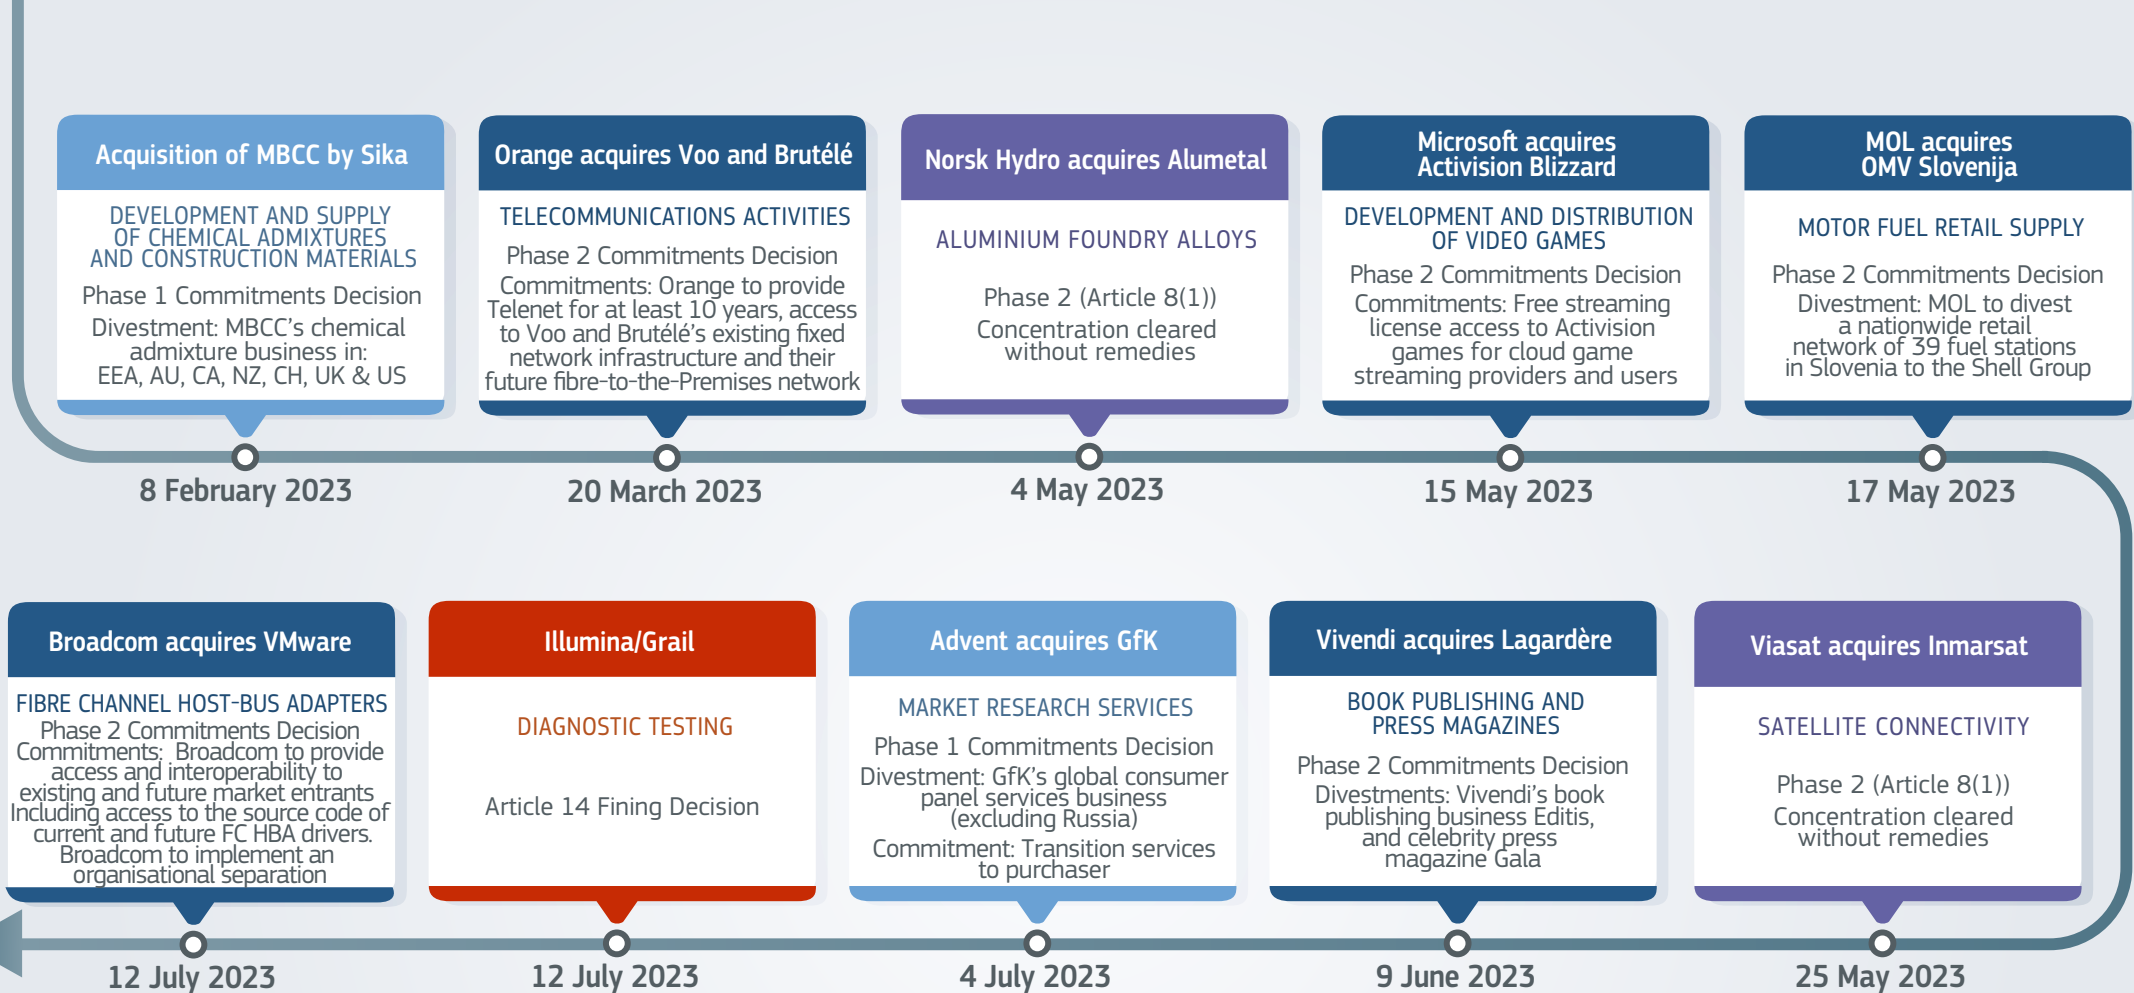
Acquisition of MBCC by Sika

DEVELOPMENT AND SUPPLY OF CHEMICAL ADMIXTURES AND CONSTRUCTION MATERIALS

Phase 1 Commitments Decision

Divestment: MBCC's chemical admixture business in: EEA, AU, CA, NZ, CH, UK & US

8 February 2023

Orange acquires Voo and Brutélé

TELECOMMUNICATIONS ACTIVITIES

Phase 2 Commitments Decision

Commitments: Orange to provide Telenet for at least 10 years, access to Voo and Brutélé's existing fixed network infrastructure and their future fibre-to-the-Premises network

20 March 2023

Norsk Hydro acquires Alumetal

ALUMINIUM FOUNDRY ALLOYS

Phase 2 (Article 8(1))

Concentration cleared without remedies

4 May 2023

Microsoft acquires Activision Blizzard

DEVELOPMENT AND DISTRIBUTION OF VIDEO GAMES

Phase 2 Commitments Decision

Commitments: Free streaming license access to Activision games for cloud game streaming providers and users

15 May 2023

MOL acquires OMV Slovenija

MOTOR FUEL RETAIL SUPPLY

Phase 2 Commitments Decision

Divestment: MOL to divest a nationwide retail network of 39 fuel stations in Slovenia to the Shell Group

17 May 2023

Broadcom acquires VMware

FIBRE CHANNEL HOST-BUS ADAPTERS

Phase 2 Commitments Decision

Commitments: Broadcom to provide access and interoperability to existing and future market entrants Including access to the source code of current and future FC HBA drivers. Broadcom to implement an organisational separation

12 July 2023

Illumina/Grail

DIAGNOSTIC TESTING

Article 14 Fining Decision

12 July 2023

Advent acquires GfK

MARKET RESEARCH SERVICES

Phase 1 Commitments Decision

Divestment: GfK's global consumer panel services business (excluding Russia)

Commitment: Transition services to purchaser

4 July 2023

Vivendi acquires Lagardère

BOOK PUBLISHING AND PRESS MAGAZINES

Phase 2 Commitments Decision

Divestments: Vivendi's book publishing business Editis, and celebrity press magazine Gala

9 June 2023

Viasat acquires Inmarsat

SATELLITE CONNECTIVITY

Phase 2 (Article 8(1))

Concentration cleared without remedies

25 May 2023